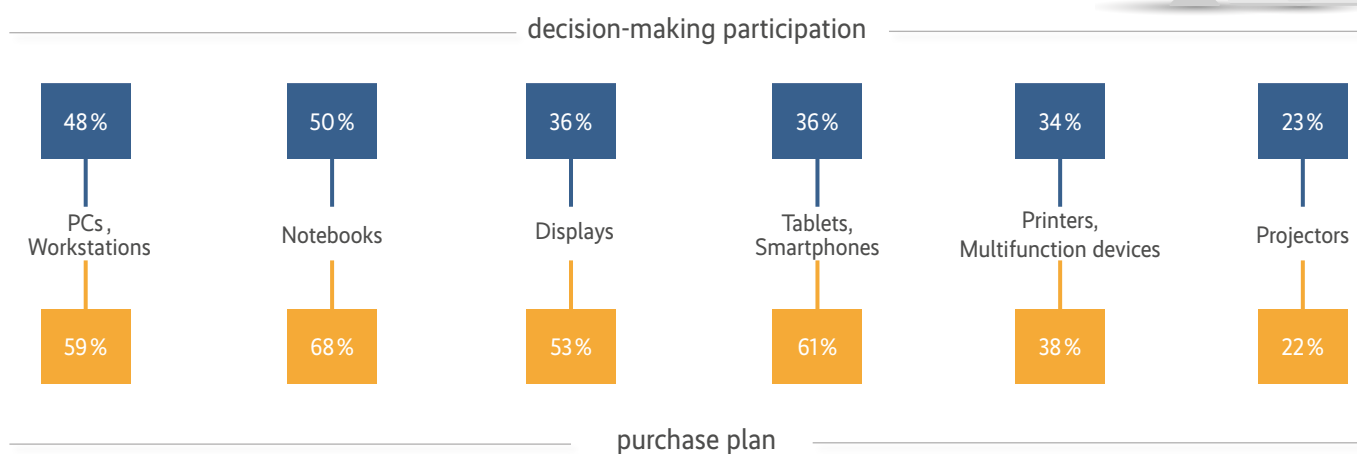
decision-making participation

48 %
PCs, Workstations
59 %

50 %
Notebooks
68 %

36 %
Displays
53 %

36 %
Tablets, Smartphones
61 %

34 %
Printers, Multifunction devices
38 %

23 %
Projectors
22 %

purchase plan